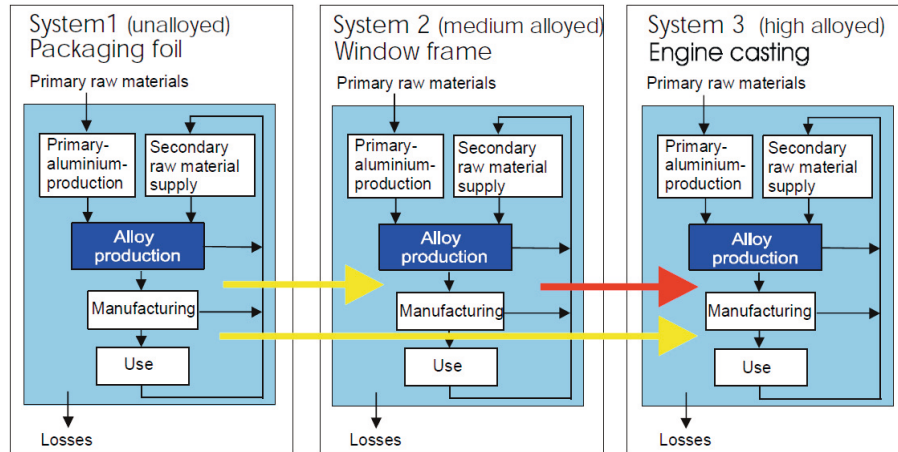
System1 (unalloyed)
Packaging foil

Primary raw materials

Primary-aluminium-production

Secondary raw material supply

Alloy production

Manufacturing

Use

Losses

System 2 (medium alloyed)
Window frame

Primary raw materials

Primary-aluminium-production

Secondary raw material supply

Alloy production

Manufacturing

Use

Losses

System 3 (high alloyed)
Engine casting

Primary raw materials

Primary-aluminium-production

Secondary raw material supply

Alloy production

Manufacturing

Use

Losses